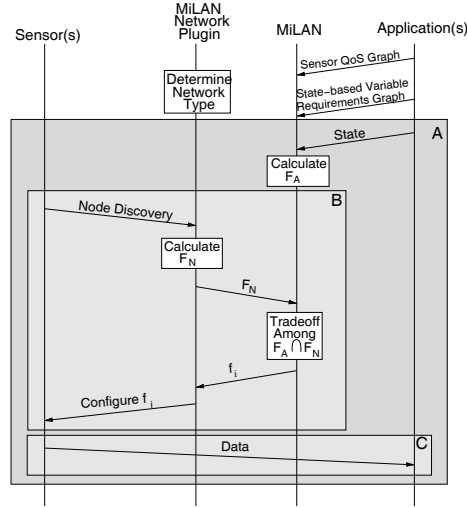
Sensor(s)

MiLAN Network Plugin

MiLAN

Application(s)

Sensor QoS Graph

Determine Network Type

State-based Variable Requirements Graph

A

State

Calculate $F_A$

B

Node Discovery

Calculate $F_N$

$F_N$

Tradeoff Among $F_A \cap F_N$

$f_i$

Configure $f_i$

C

Data